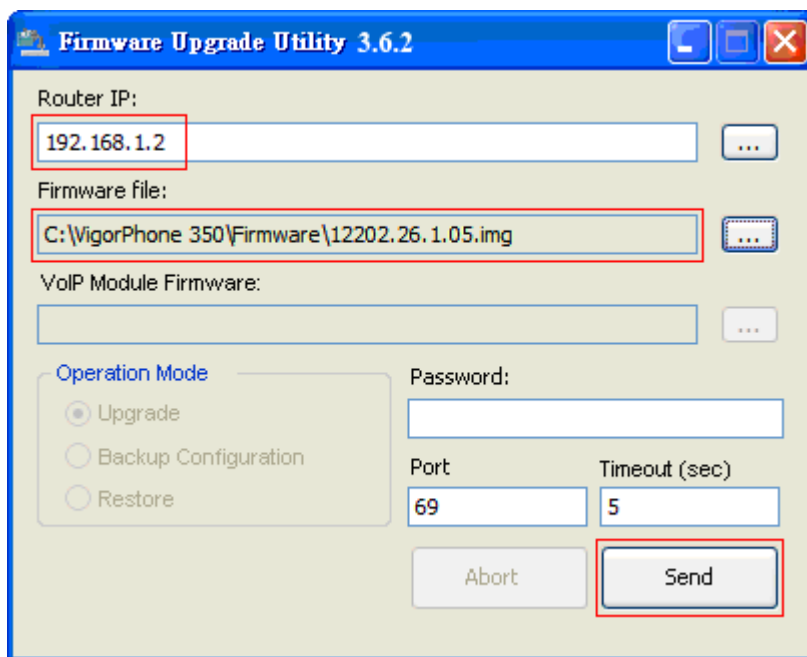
Firmware Upgrade Utility 3.6.2

Router IP:

192.168.1.2

...

Firmware file:

C:\VigorPhone 350\Firmware\12202.26.1.05.img

...

VoIP Module Firmware:

...

Operation Mode

Upgrade

Backup Configuration

Restore

Password:

Port

69

Timeout (sec)

5

Abort

Send